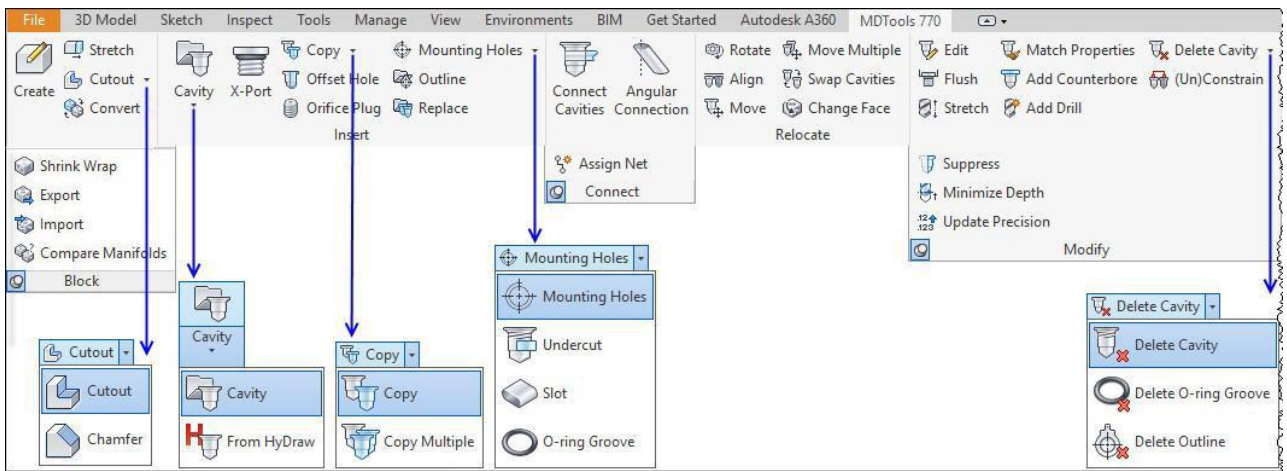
File 3D Model Sketch Inspect Tools Manage View Environments BIM Get Started Autodesk A360 MDTools 770

Create Stretch Cutout Convert

Cavity X-Port Copy Offset Hole Orifice Plug Mounting Holes Outline Replace

Insert

Connect Cavities Angular Connection

Rotate Align Move Move Multiple Swap Cavities Change Face

Relocate

Edit Flush Stretch Match Properties Add Counterbore Add Drill Delete Cavity (Un)Constrain

Shrink Wrap
Export
Import
Compare Manifolds
Block

Assign Net
Connect

Suppress
Minimize Depth
Update Precision
Modify

Mounting Holes
Mounting Holes
Undercut
Slot
O-ring Groove

Delete Cavity
Delete Cavity
Delete O-ring Groove
Delete Outline

Cavity
Cavity
From HyDraw

Cutout
Cutout
Chamfer

Copy
Copy
Copy Multiple